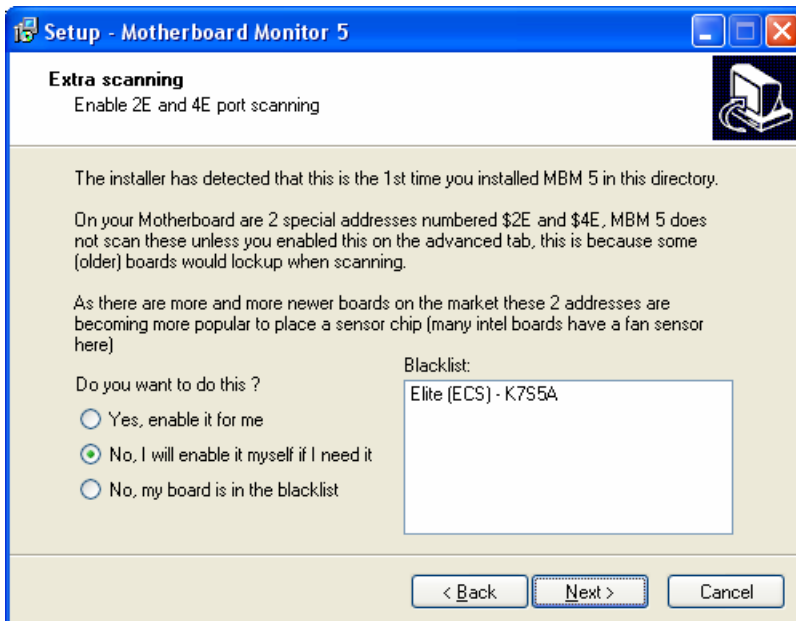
Setup - Motherboard Monitor 5

Extra scanning
Enable 2E and 4E port scanning

The installer has detected that this is the 1st time you installed MBM 5 in this directory.

On your Motherboard are 2 special addresses numbered \$2E and \$4E, MBM 5 does not scan these unless you enabled this on the advanced tab, this is because some (older) boards would lockup when scanning.

As there are more and more newer boards on the market these 2 addresses are becoming more popular to place a sensor chip (many intel boards have a fan sensor here)

Do you want to do this ?

Yes, enable it for me

No, I will enable it myself if I need it

No, my board is in the blacklist

Blacklist:

Elite (ECS) - K7S5A

< Back

Next >

Cancel